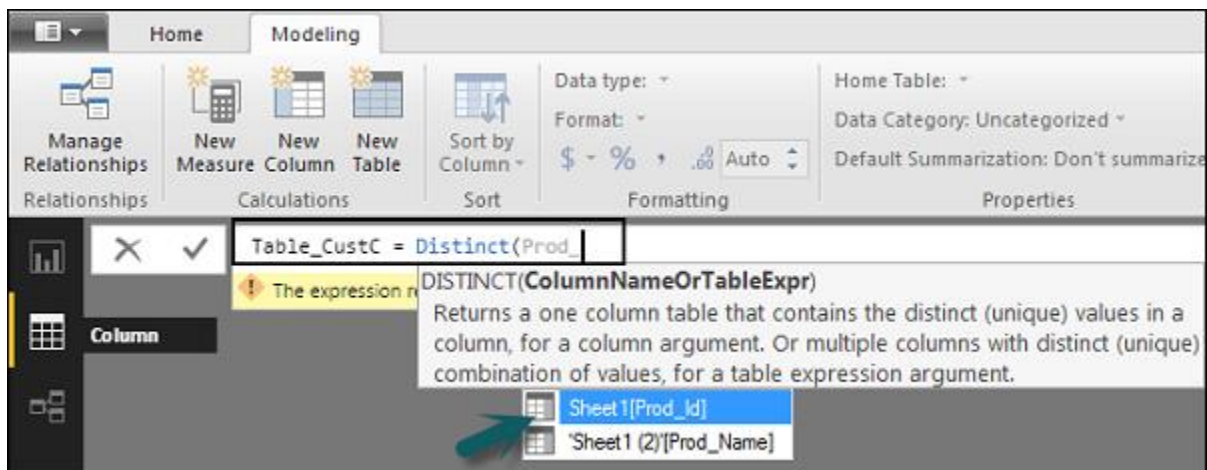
Home

Modeling

Manage Relationships

Relationships

New Measure

New Column

New Table

Calculations

Sort by Column

Sort

Data type:

Format:

$ % , .00 Auto

Formatting

Home Table:

Data Category: Uncategorized

Default Summarization: Don't summarize

Properties

Table_CustC = Distinct(Prod_

The expression r

DISTINCT(**ColumnNameOrTableExpr**)
Returns a one column table that contains the distinct (unique) values in a column, for a column argument. Or multiple columns with distinct (unique) combination of values, for a table expression argument.

Column

Sheet1[Prod_Id]

'Sheet1 (2)'[Prod_Name]